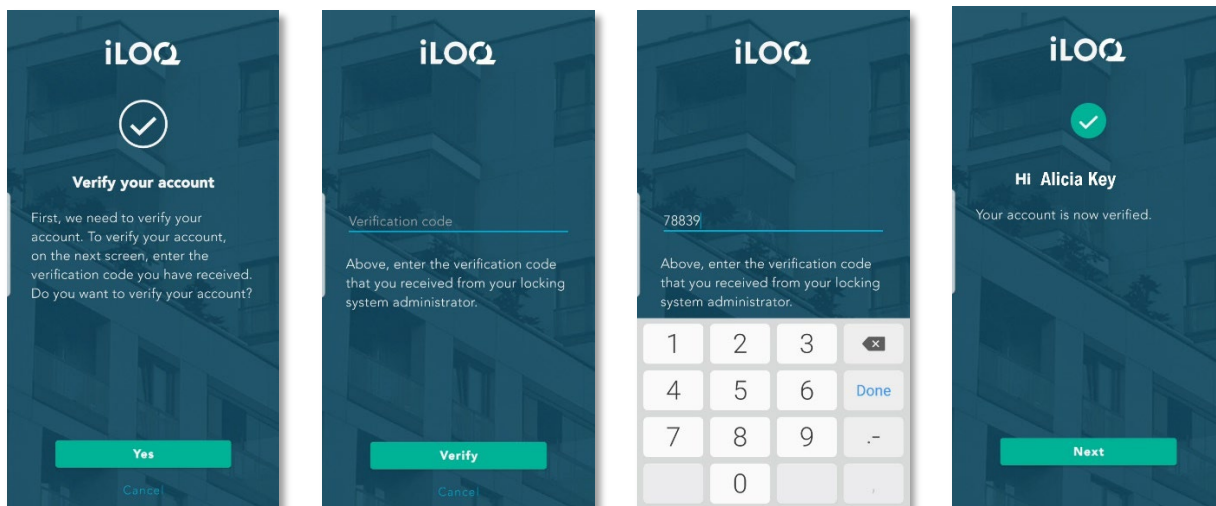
iLOQ

Verify your account

First, we need to verify your account. To verify your account, on the next screen, enter the verification code you have received. Do you want to verify your account?

Yes

Cancel

iLOQ

Verification code

Above, enter the verification code that you received from your locking system administrator.

Verify

Cancel

iLOQ

78839

Above, enter the verification code that you received from your locking system administrator.

1 2 3
4 5 6 Done
7 8 9 .-
0

iLOQ

Hi Alicia Key

Your account is now verified.

Next